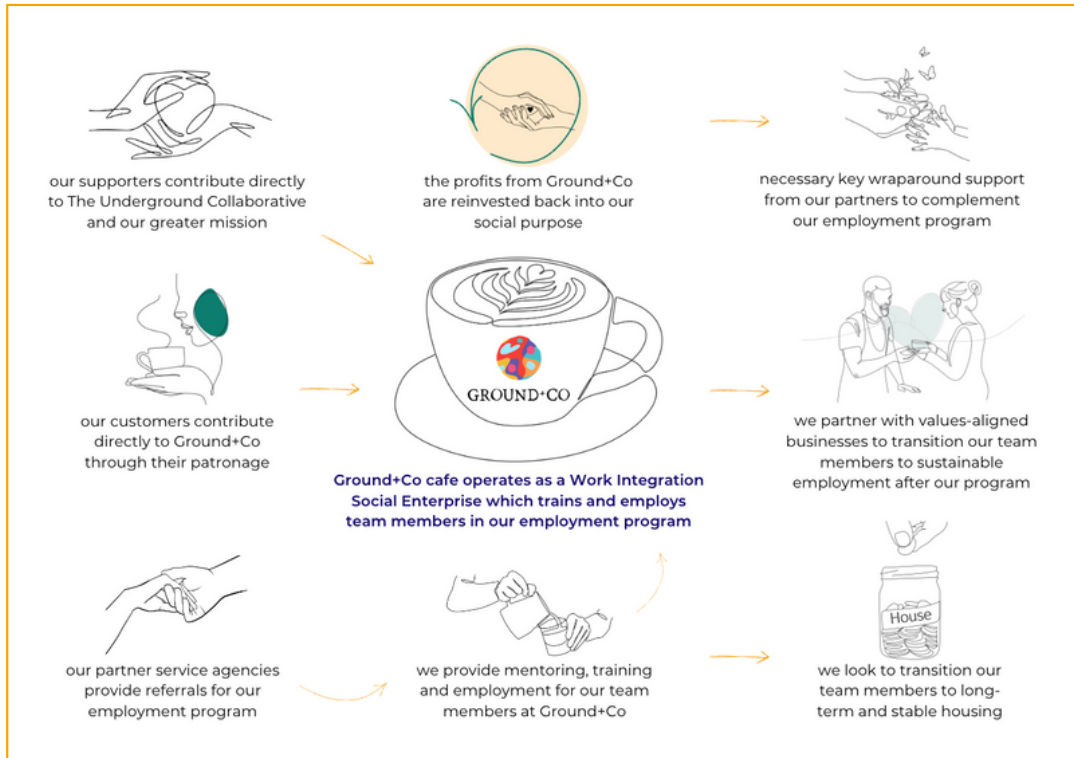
our supporters contribute directly to The Underground Collaborative and our greater mission

the profits from Ground+Co are reinvested back into our social purpose

necessary key wraparound support from our partners to complement our employment program

GROUND+CO

our customers contribute directly to Ground+Co through their patronage

Ground+Co cafe operates as a Work Integration Social Enterprise which trains and employs team members in our employment program

we partner with values-aligned businesses to transition our team members to sustainable employment after our program

House

our partner service agencies provide referrals for our employment program

we provide mentoring, training and employment for our team members at Ground+Co

we look to transition our team members to long-term and stable housing